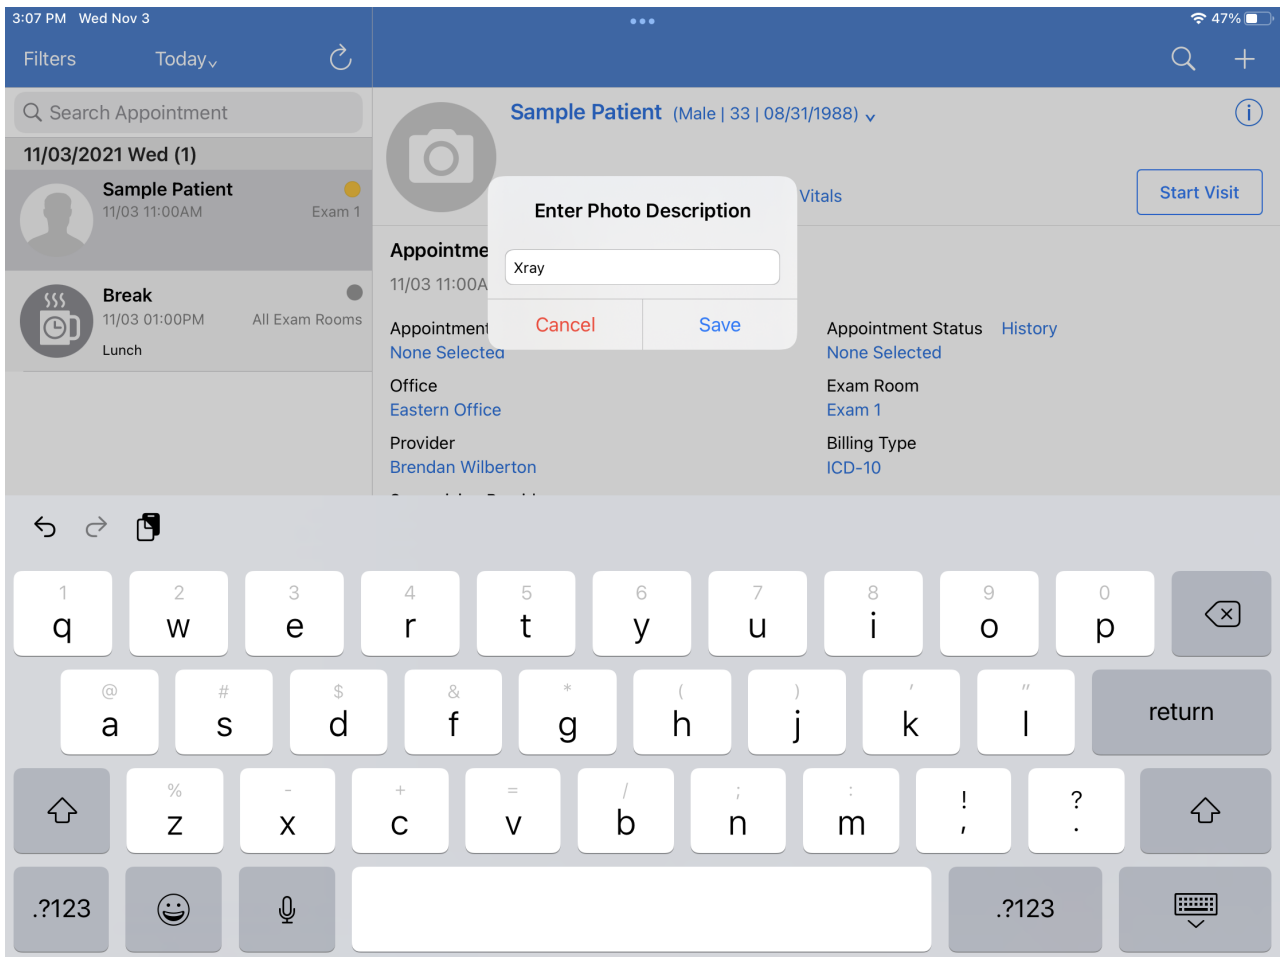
3:07 PM Wed Nov 3
47%

Filters Today

Search Appointment

11/03/2021 Wed (1)

Sample Patient
11/03 11:00AM Exam 1

Break
11/03 01:00PM All Exam Rooms
Lunch

Sample Patient (Male | 33 | 08/31/1988)

Vitals

Start Visit

Appointme
11/03 11:00A

Enter Photo Description

Xray

Cancel Save

Appointment
None Selected

Appointment Status History
None Selected

Office
Eastern Office

Exam Room
Exam 1

Provider
Brendan Wilberton

Billing Type
ICD-10

1 q 2 w 3 e 4 r 5 t 6 y 7 u 8 i 9 o 0 p

@ a # s $ d & f * g ( h ) j ' k " l return

% z - x + c = v / b ; n : m ! , ? .

.?123 .?123